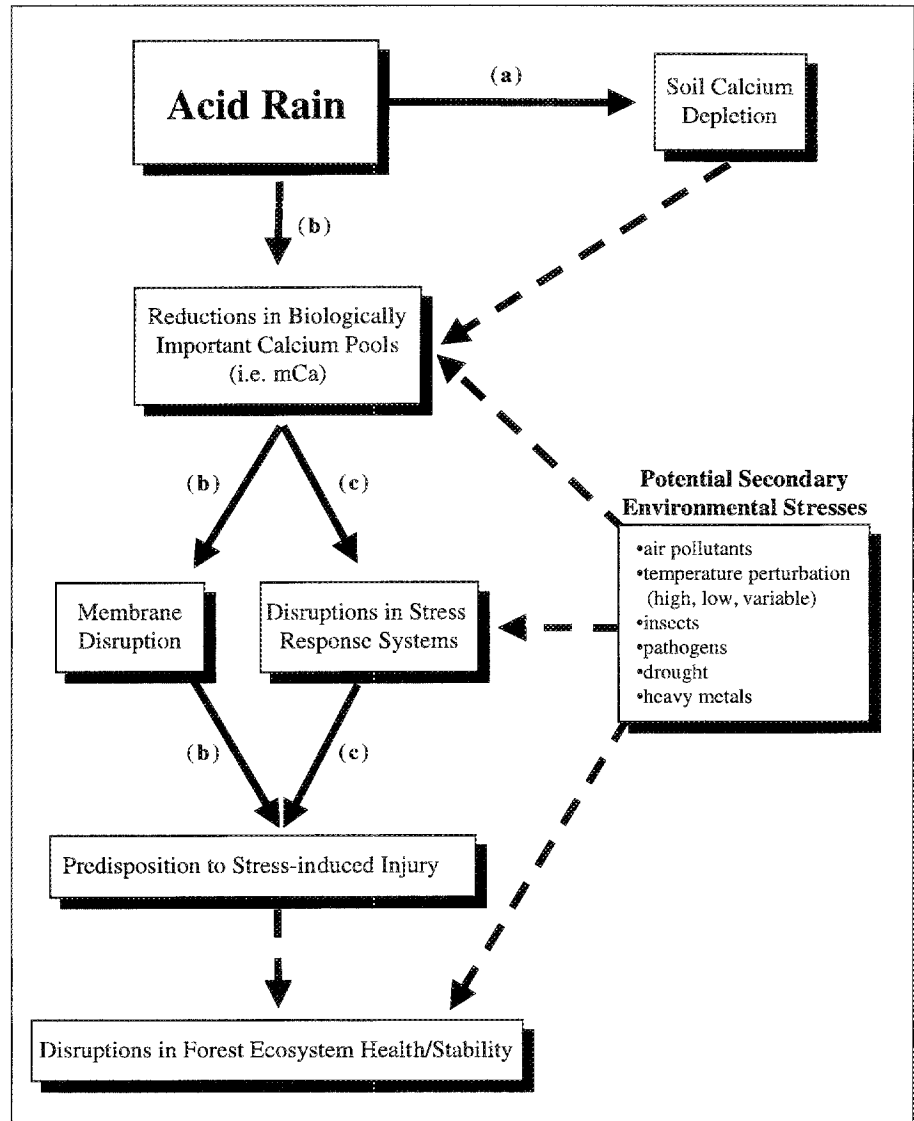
Acid Rain

(a)

Soil Calcium Depletion

(b)

Reductions in Biologically Important Calcium Pools (i.e. mCa)

(b)

(c)

Potential Secondary Environmental Stresses

•air pollutants
•temperature perturbation (high, low, variable)
•insects
•pathogens
•drought
•heavy metals

Membrane Disruption

Disruptions in Stress Response Systems

(b)

(c)

Predisposition to Stress-induced Injury

Disruptions in Forest Ecosystem Health/Stability